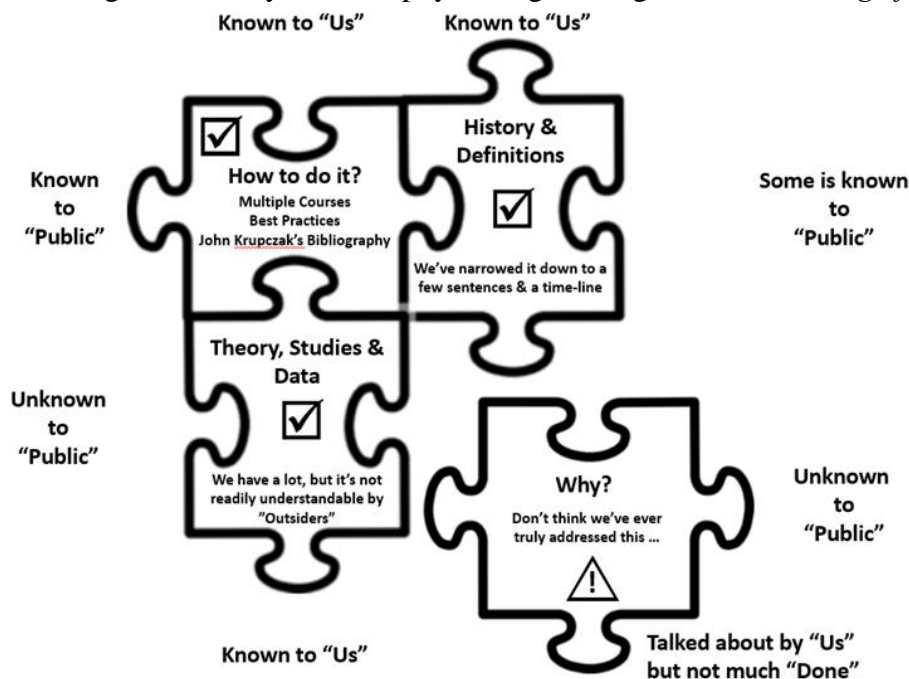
Known to "Us"

Known to "Us"

Known to "Public"

How to do it?
Multiple Courses
Best Practices
John Krupczak's Bibliography

History & Definitions

We've narrowed it down to a few sentences & a time-line

Some is known to "Public"

Unknown to "Public"

Theory, Studies & Data

We have a lot, but it's not readily understandable by "Outsiders"

Why?
Don't think we've ever truly addressed this ...

Unknown to "Public"

Known to "Us"

Talked about by "Us" but not much "Done"